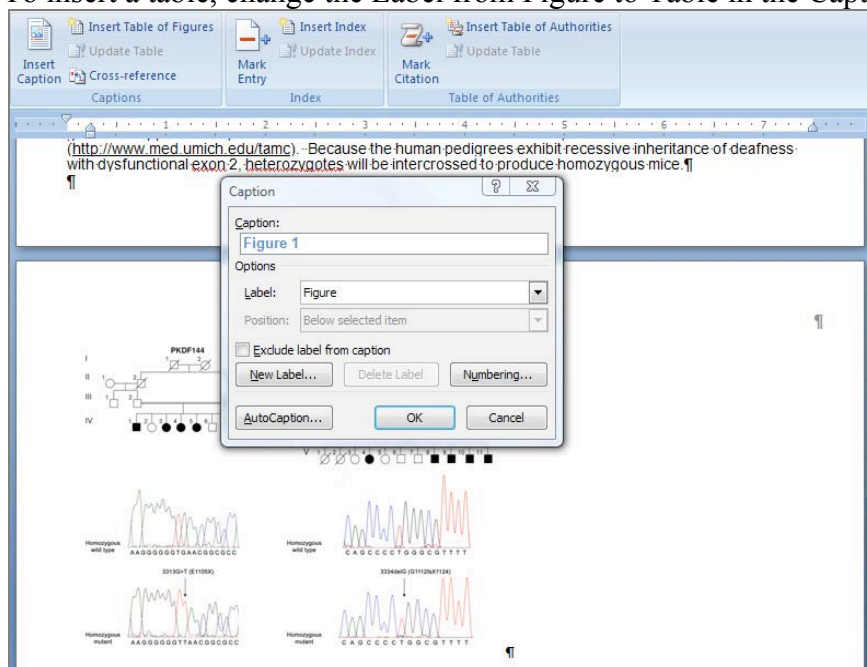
To insert a table, change the Label from Figure to Table in the Capt

Insert Caption
Insert Table of Figures
Update Table
Cross-reference
Captions
Mark Entry
Insert Index
Update Index
Index
Mark Citation
Insert Table of Authorities
Update Table
Table of Authorities

(http://www.med.umich.edu/tamc). Because the human pedigrees exhibit recessive inheritance of deafness with dysfunctional exon 2, heterozygotes will be intercrossed to produce homozygous mice.¶
¶

Caption
Caption:
Figure 1
Options
Label: Figure
Position: Below selected item
Exclude label from caption
New Label...
Delete Label
Numbering...
AutoCaption...
OK
Cancel

¶

PKDF144
I
II
III
IV
V

Homozygous wild type
AAGGGGGGTGAACGGCGCC
3313G>T (E1105X)
Homozygous mutant
AAGGGGGGTTAACGGCGCC

Homozygous wild type
CAGCCCCTGGGCGTTTT
3334delG (G1112fsX1124)
Homozygous mutant
CAGCCCCTGGGCGTTTT
¶